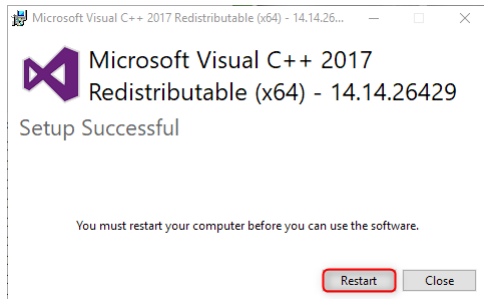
Microsoft Visual C++ 2017 Redistributable (x64) - 14.14.26...

Microsoft Visual C++ 2017 Redistributable (x64) - 14.14.26429

Setup Successful

You must restart your computer before you can use the software.

Restart
Close